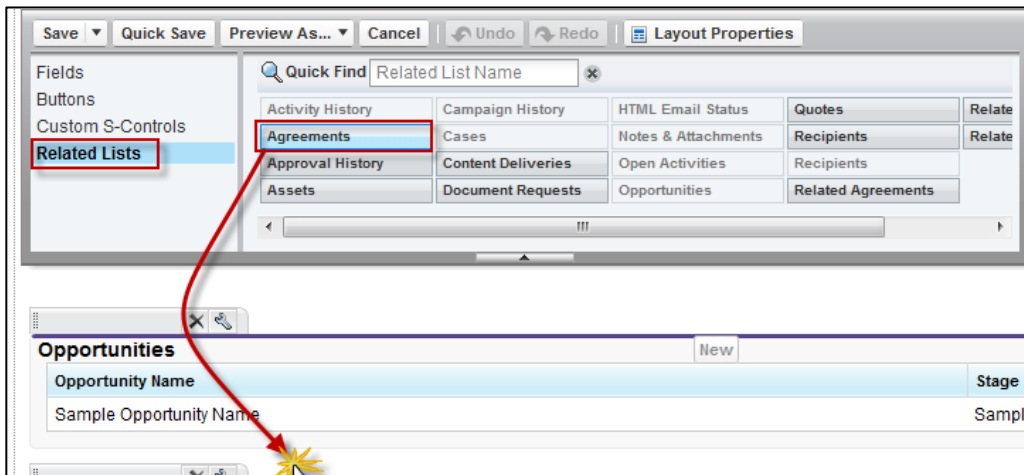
Save ▼ Quick Save Preview As... ▼ Cancel Undo Redo Layout Properties

Fields
Buttons
Custom S-Controls
Related Lists

Quick Find Related List Name

| Activity History | Campaign History | HTML Email Status | Quotes | Relate |
|---|---|---|---|---|
| Agreements | Cases | Notes & Attachments | Recipients | Relate |
| Approval History | Content Deliveries | Open Activities | Recipients | |
| Assets | Document Requests | Opportunities | Related Agreements | |

Opportunities
New

| Opportunity Name | Stage |
|---|---|
| Sample Opportunity Name | Sampl |